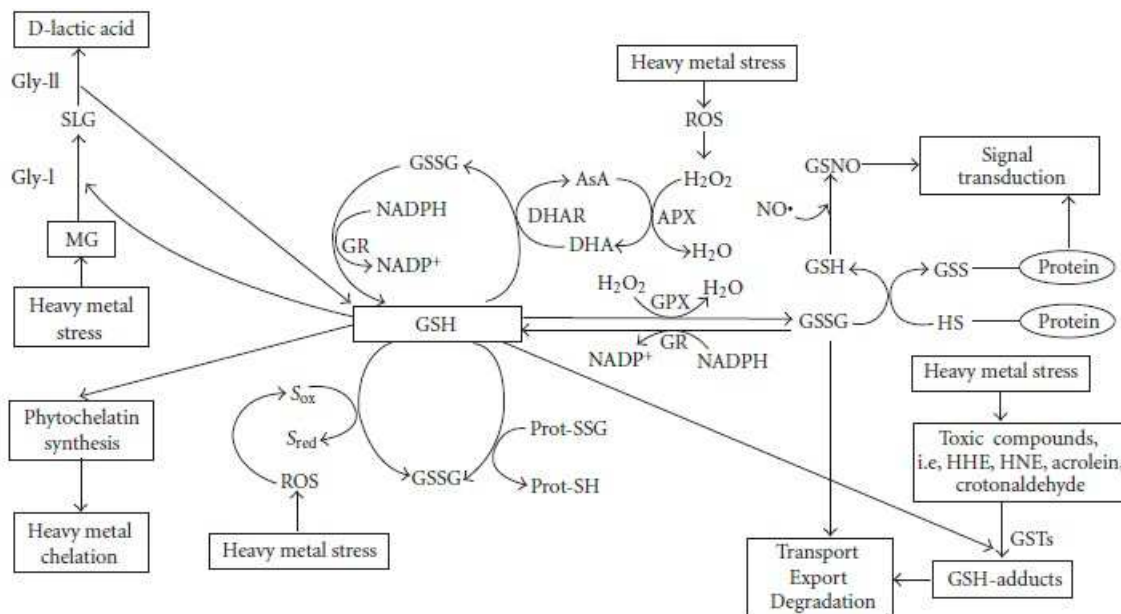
D-lactic acid

Gly-II

SLG

Gly-I

MG

Heavy metal stress

Heavy metal stress

ROS

GSSG

NADPH

GR

$NADP^+$

AsA

DHAR

DHA

APX

$H_2O_2$

$H_2O$

GSNO

$NO\cdot$

Signal transduction

GSH

GSS

Protein

$H_2O_2$

GPX

$H_2O$

GSH

GSSG

HS

Protein

GR

$NADP^+$

NADPH

Heavy metal stress

Phytochelatin synthesis

Heavy metal chelation

$S_{ox}$

$S_{red}$

ROS

GSSG

Prot-SSG

Prot-SH

Heavy metal stress

Toxic compounds, i.e, HHE, HNE, acrolein, crotonaldehyde

GSTs

Transport Export Degradation

GSH-adducts